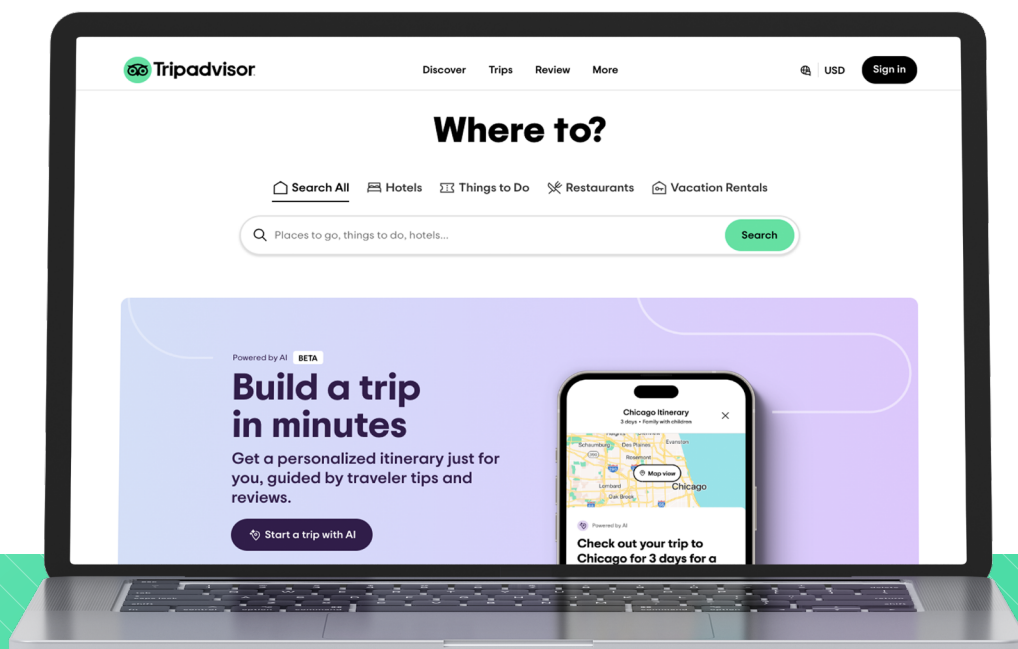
Tripadvisor

Discover Trips Review More

USD Sign in

Where to?

Search All Hotels Things to Do Restaurants Vacation Rentals

Places to go, things to do, hotels...

Search

Powered by AI BETA

Build a trip in minutes

Get a personalized itinerary just for you, guided by traveler tips and reviews.

Start a trip with AI

Chicago Itinerary
3 days • Family with children

Evanston
Schaumburg
Des Plaines
Rosemont
Map view
Lombard
Chicago
Oak Brook

Powered by AI

Check out your trip to Chicago for 3 days for a